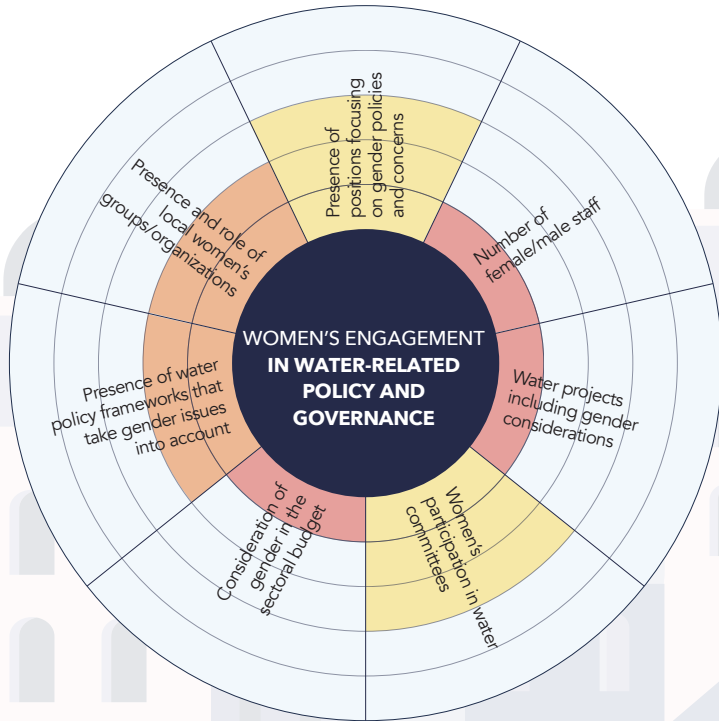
WOMEN'S ENGAGEMENT IN WATER-RELATED POLICY AND GOVERNANCE

Presence of positions focusing on gender policies and concerns

Number of female/male staff

Water projects including gender considerations

Women's participation in water committees

Consideration of gender in the sectoral budget

Presence of water policy frameworks that take gender issues into account

Presence and role of local women's groups/organizations